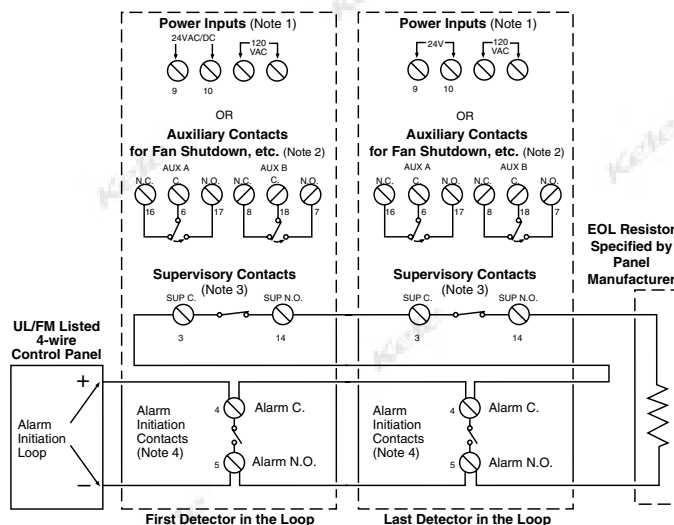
Power Inputs (Note 1)
24VAC/DC
120 VAC
9
10

OR

Auxiliary Contacts for Fan Shutdown, etc. (Note 2)
AUX A
AUX B
N.C.
C.
N.O.
N.C.
C.
N.O.
16
6
17
8
18
7

Supervisory Contacts (Note 3)
SUP C.
SUP N.O.
3
14

Alarm Initiation Contacts (Note 4)
4
Alarm C.
5
Alarm N.O.

First Detector in the Loop

Power Inputs (Note 1)
24V
120 VAC
9
10

OR

Auxiliary Contacts for Fan Shutdown, etc. (Note 2)
AUX A
AUX B
N.C.
C.
N.O.
N.C.
C.
N.O.
16
6
17
8
18
7

Supervisory Contacts (Note 3)
SUP C.
SUP N.O.
3
14

Alarm Initiation Contacts (Note 4)
4
Alarm C.
5
Alarm N.O.

Last Detector in the Loop

UL/FM Listed 4-wire Control Panel
+
Alarm Initiation Loop
−

EOL Resistor Specified by Panel Manufacturer